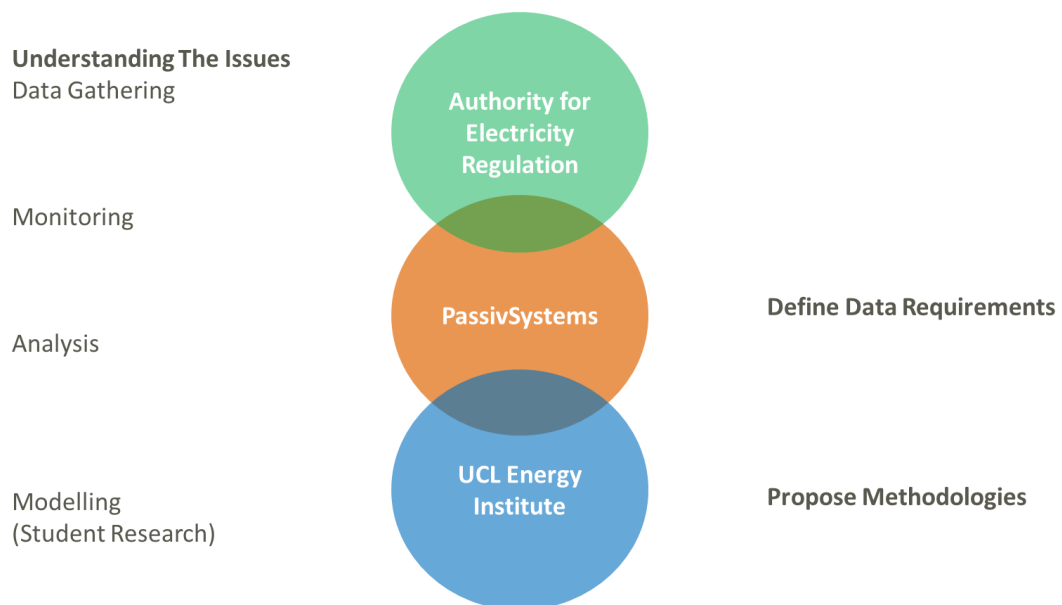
Understanding The Issues
Data Gathering

Authority for Electricity Regulation

Monitoring

PassivSystems

Define Data Requirements

Analysis

UCL Energy Institute

Modelling
(Student Research)

Propose Methodologies